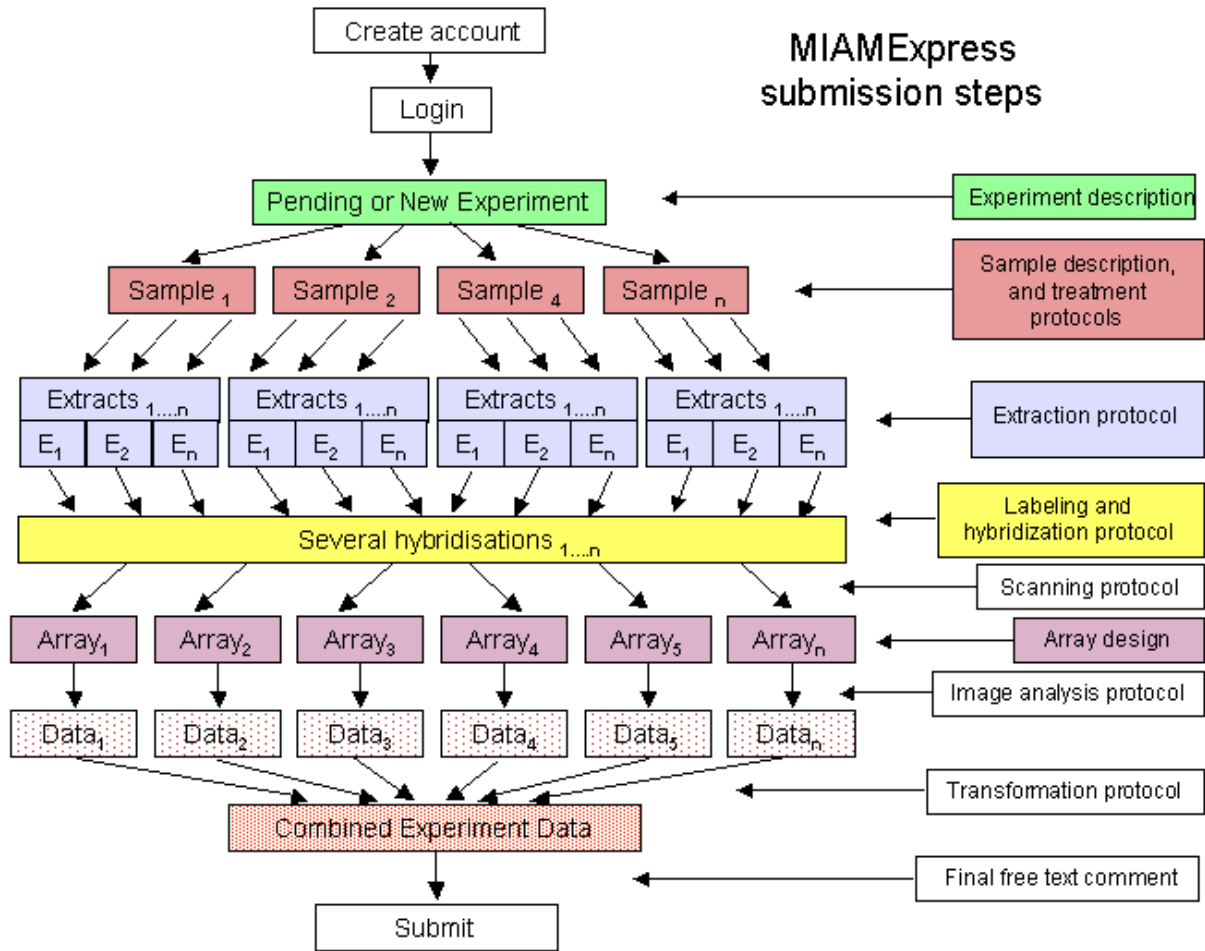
Create account

MIAMExpress submission steps

Login

Pending or New Experiment

Experiment description

Sample $_1$ Sample $_2$ Sample $_4$ Sample $_n$

Sample description, and treatment protocols

Extracts $_{1....n}$ Extracts $_{1....n}$ Extracts $_{1....n}$ Extracts $_{1....n}$

$E_1$ $E_2$ $E_n$ $E_1$ $E_2$ $E_n$ $E_1$ $E_2$ $E_n$ $E_1$ $E_2$ $E_n$

Extraction protocol

Several hybridisations $_{1....n}$

Labeling and hybridization protocol

Scanning protocol

Array$_1$ Array$_2$ Array$_3$ Array$_4$ Array$_5$ Array$_n$

Array design

Image analysis protocol

Data$_1$ Data$_2$ Data$_3$ Data$_4$ Data$_5$ Data$_n$

Transformation protocol

Combined Experiment Data

Final free text comment

Submit